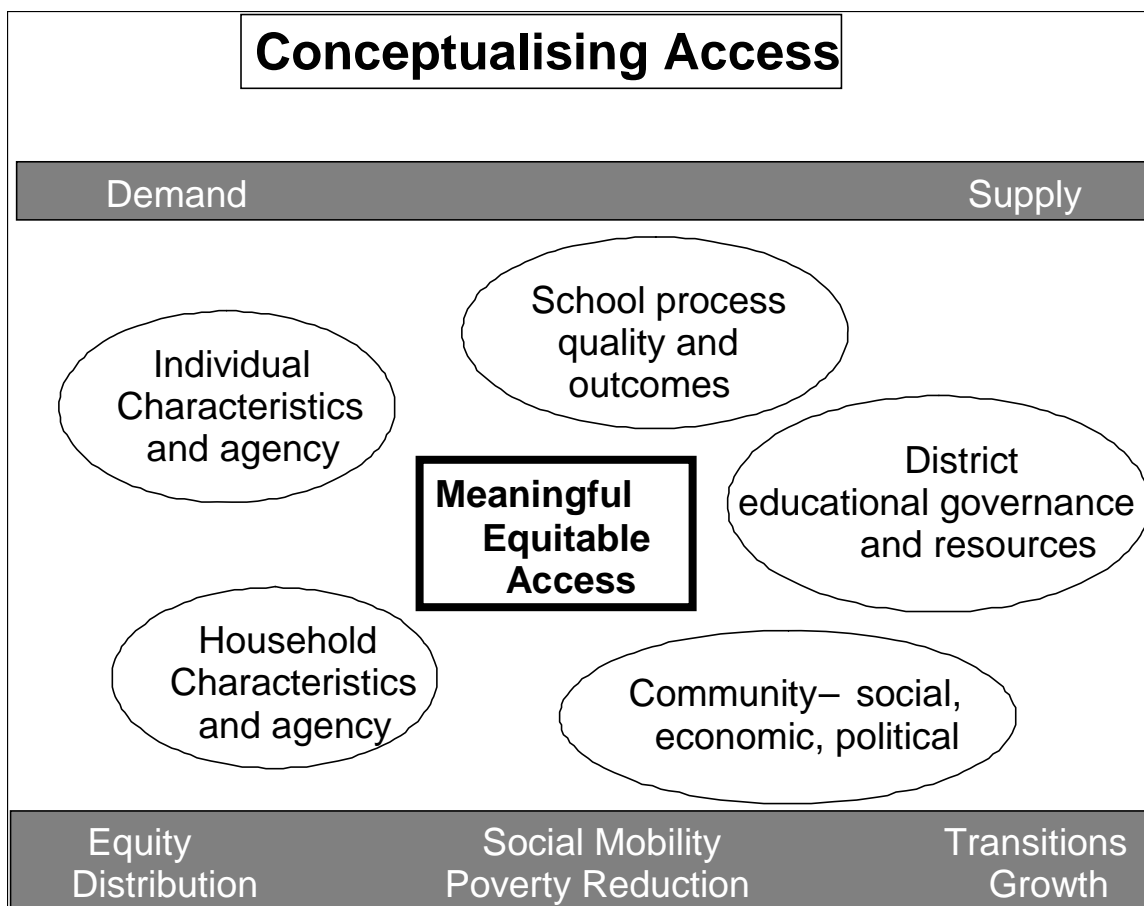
Conceptualising Access

Demand

Supply

School process quality and outcomes

Individual Characteristics and agency

District educational governance and resources

Meaningful Equitable Access

Household Characteristics and agency

Community– social, economic, political

Equity Distribution

Social Mobility Poverty Reduction

Transitions Growth